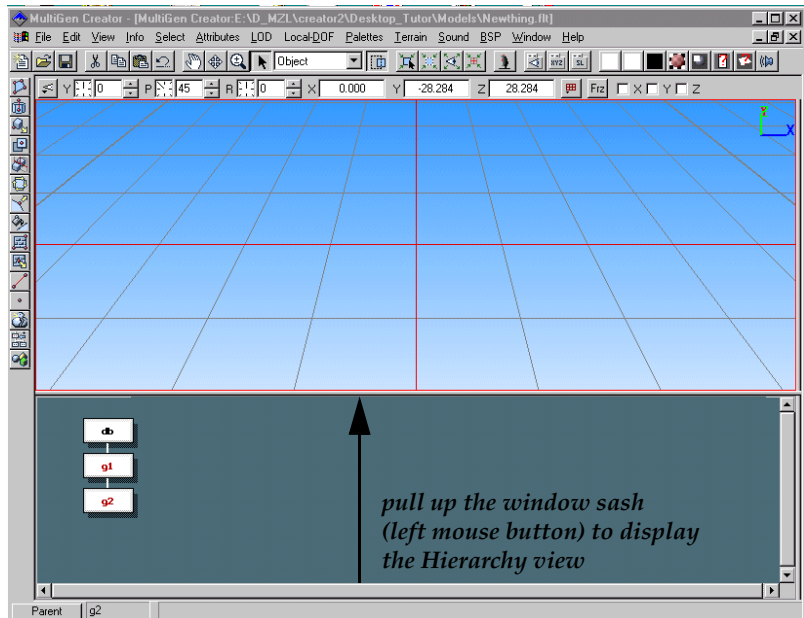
MultiGen Creator - [MultiGen Creator:E:\D_MZL\creator2\Desktop_Tutor\Models\Newthing.flt]

File Edit View Info Select Attributes LOD Local-DOF Palettes Terrain Sound BSP Window Help

Object

Y 0 P 45 R 0 X 0.000 Y -28.284 Z 28.284 Frz X Y Z

X

db

g1

g2

pull up the window sash (left mouse button) to display the Hierarchy view

Parent g2